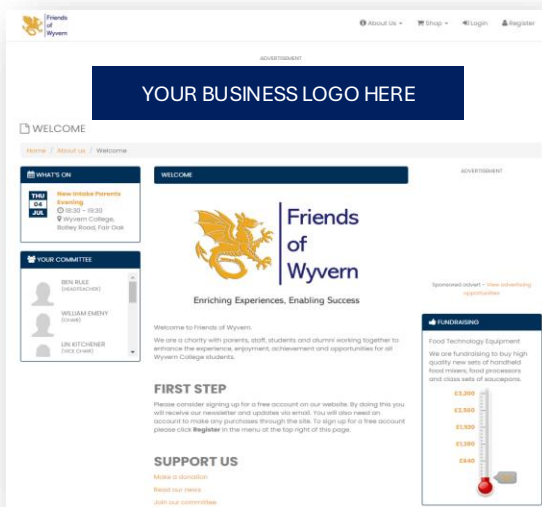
Friends of Wyvern

About Us ▾ Shop ▾ Login Register

ADVERTISEMENT

YOUR BUSINESS LOGO HERE

WELCOME

Home / About us / Welcome

WHAT'S ON

THU 04 JUL

New Intake Parents Evening
18:30 – 19:30
Wyvern College, Botley Road, Fair Oak

YOUR COMMITTEE

BEN RULE (HEADTEACHER)

WILLIAM EMENY (CHAIR)

LIN KITCHENER (VICE CHAIR)

WELCOME

Friends of Wyvern

Enriching Experiences, Enabling Success

Welcome to Friends of Wyvern.

We are a charity with parents, staff, students and alumni working together to enhance the experience, enjoyment, achievement and opportunities for all Wyvern College students.

FIRST STEP

Please consider signing up for a free account on our website. By doing this you will receive our newsletter and updates via email. You will also need an account to make any purchases through the site. To sign up for a free account please click Register in the menu at the top right of this page.

SUPPORT US

Make a donation
Read our news
Join our committee

ADVERTISEMENT

Sponsored advert - View advertising opportunities

FUNDRAISING

Food Technology Equipment

We are fundraising to buy high quality new sets of handheld food mixers, food processors and class sets of saucepans.

£3,200
£2,560
£1,920
£1,280
£640